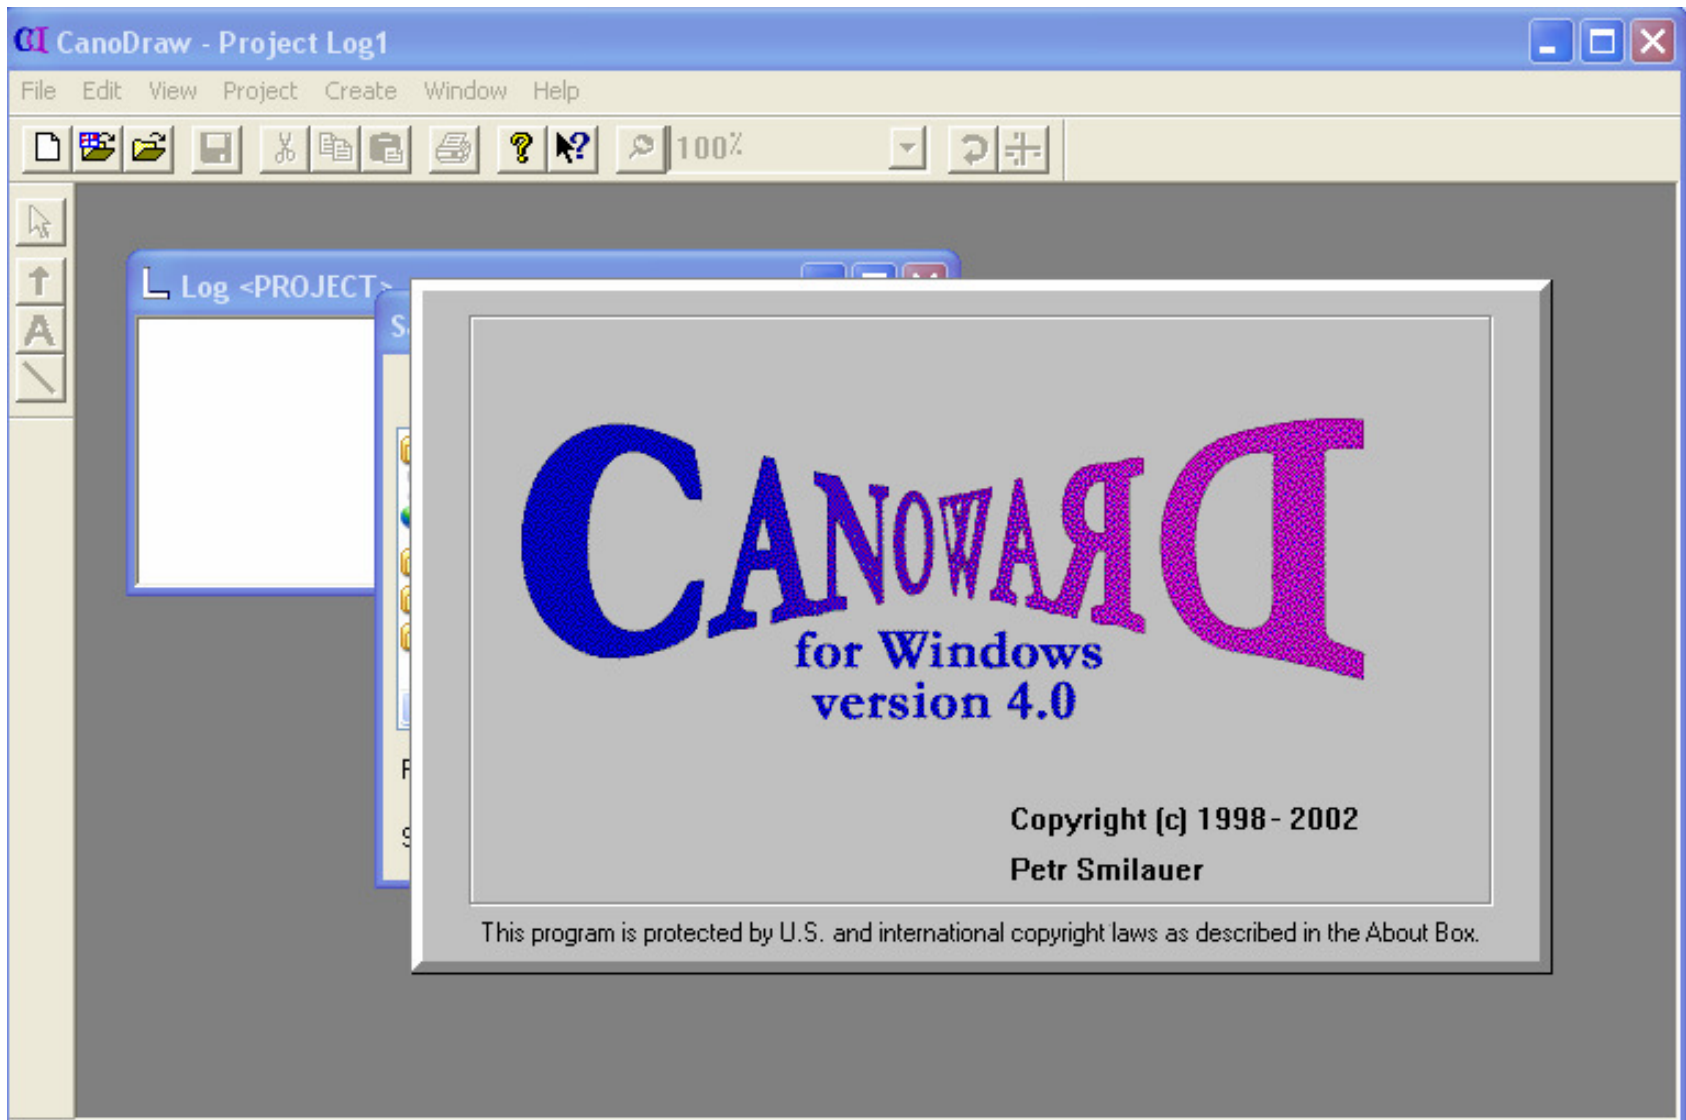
CanoDraw - Project Log1

File Edit View Project Create Window Help

100%

Log <PROJECT>

S

CANOWARD

for Windows
version 4.0

Copyright (c) 1998 - 2002
Petr Smilauer

This program is protected by U.S. and international copyright laws as described in the About Box.